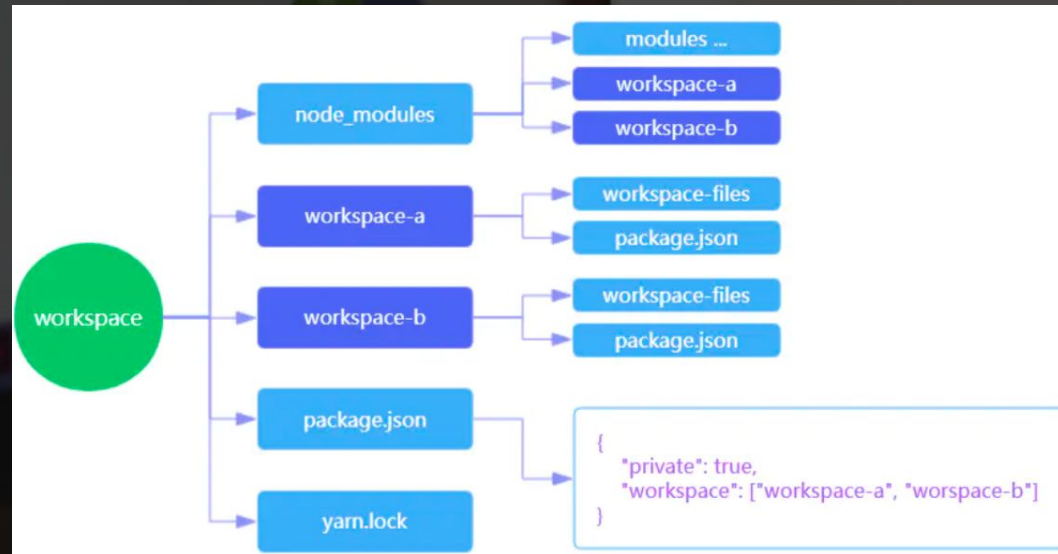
workspace

node_modules

modules ...

workspace-a

workspace-b

workspace-a

workspace-files

package.json

workspace-b

workspace-files

package.json

package.json

{
"private": true,
"workspace": ["workspace-a", "worspace-b"]
}

yarn.lock